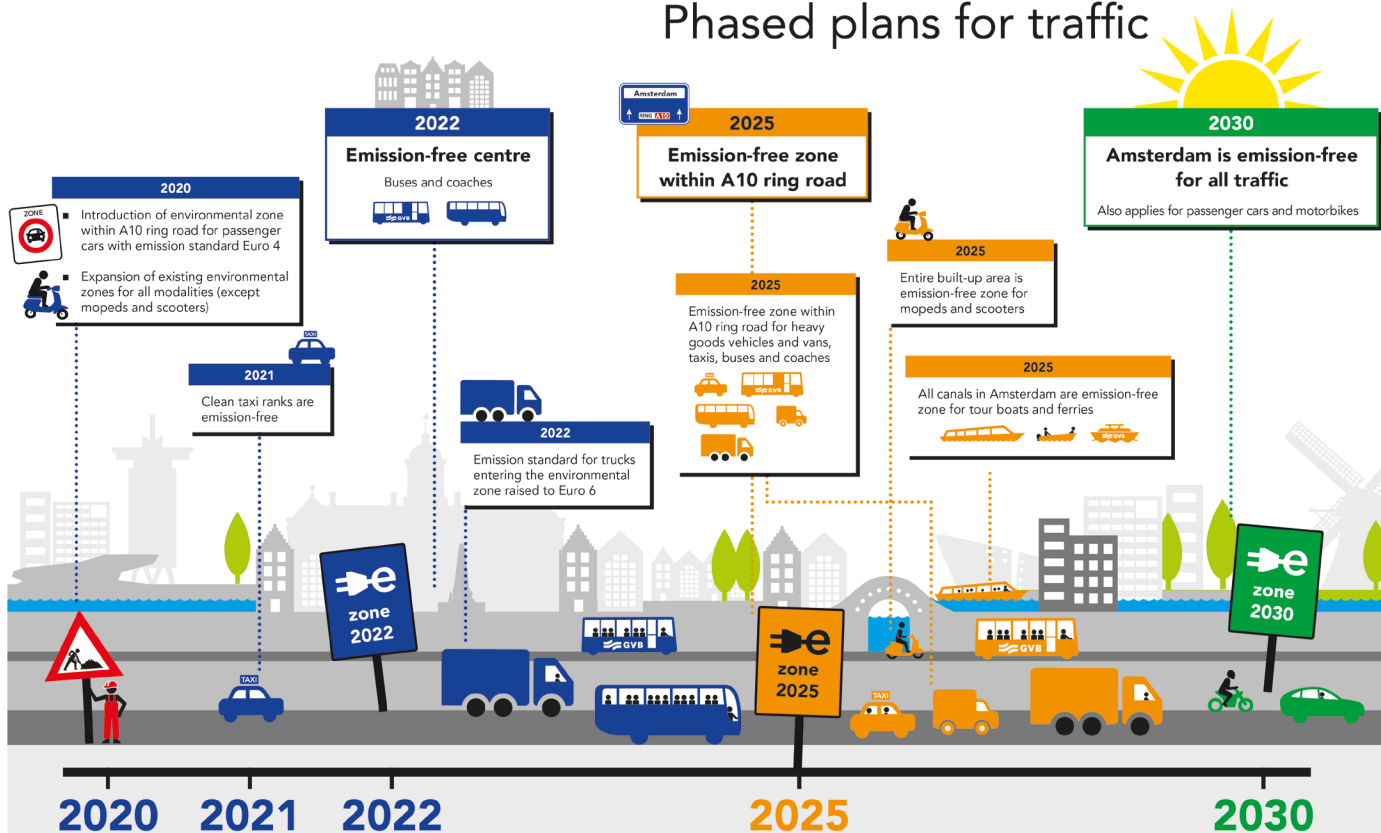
Phased plans for traffic

ZONE

2020

- Introduction of environmental zone within A10 ring road for passenger cars with emission standard Euro 4
- Expansion of existing environmental zones for all modalities (except mopeds and scooters)

TAXI

2021

Clean taxi ranks are emission-free

2022

Emission-free centre

Buses and coaches

GVB

2022

Emission standard for trucks entering the environmental zone raised to Euro 6

Amsterdam

RING A10

2025

Emission-free zone within A10 ring road

2025

Emission-free zone within A10 ring road for heavy goods vehicles and vans, taxis, buses and coaches

GVB

2025

Entire built-up area is emission-free zone for mopeds and scooters

2025

All canals in Amsterdam are emission-free zone for tour boats and ferries

GVB

2030

Amsterdam is emission-free for all traffic

Also applies for passenger cars and motorbikes

zone 2022

TAXI

GVB

zone 2025

TAXI

GVB

zone 2030

2020 2021 2022 2025 2030